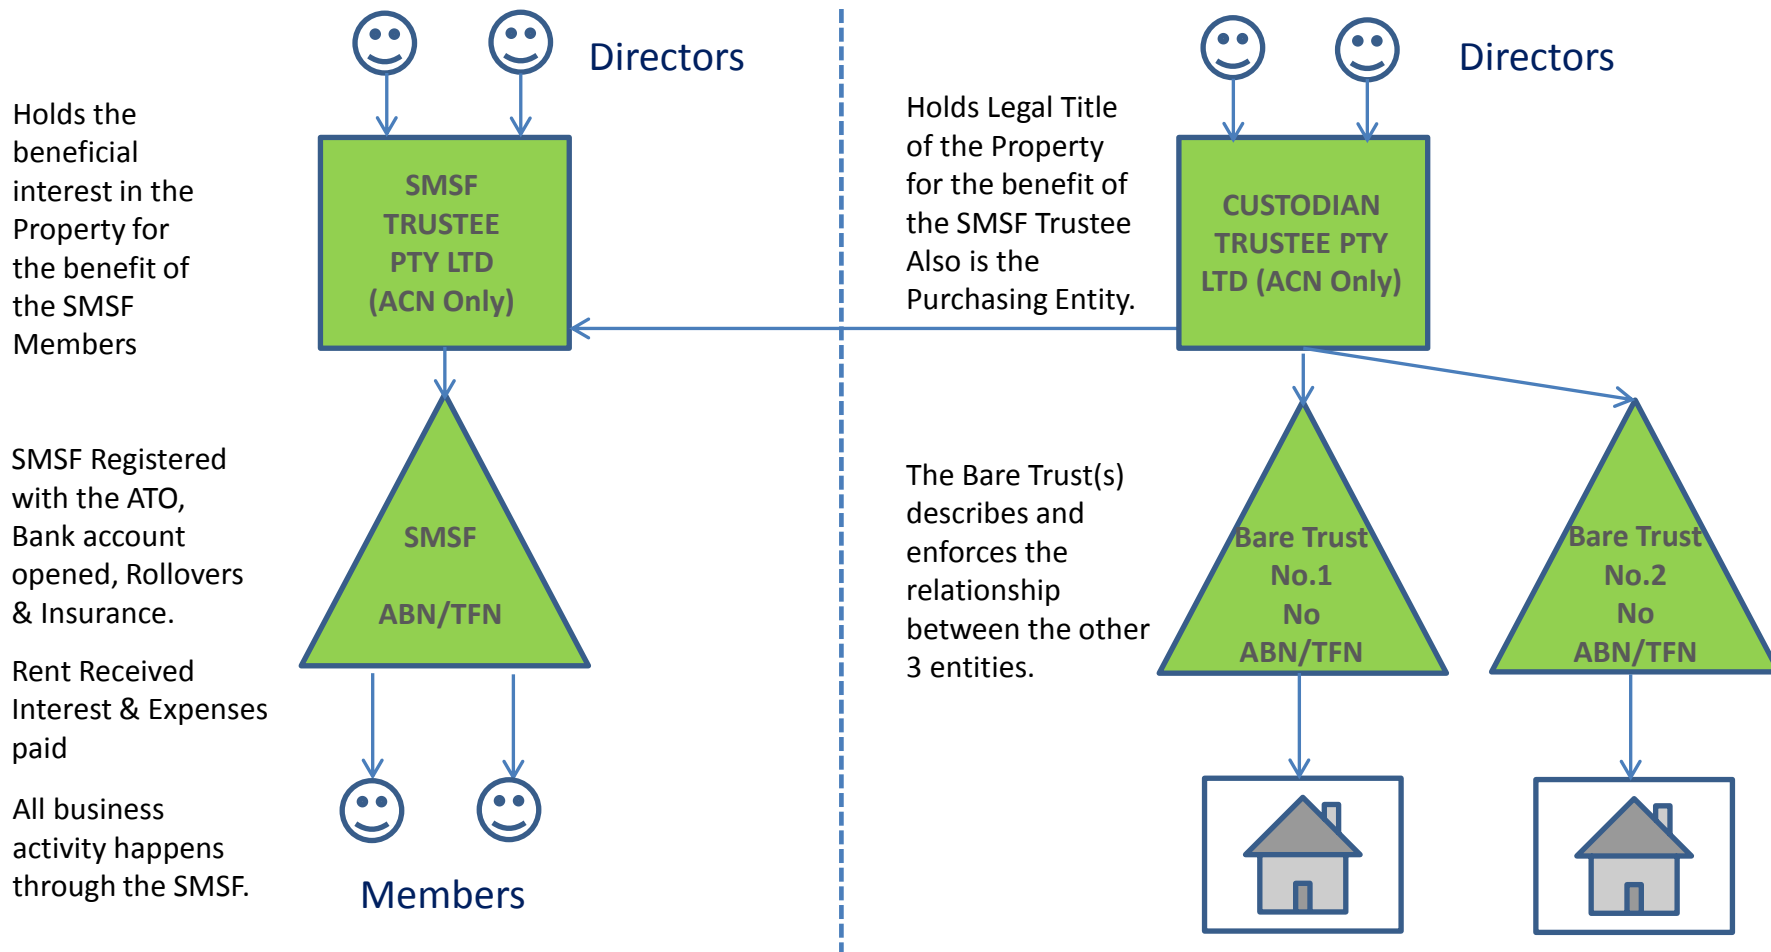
Directors

Holds the beneficial interest in the Property for the benefit of the SMSF Members

SMSF TRUSTEE PTY LTD (ACN Only)

SMSF Registered with the ATO, Bank account opened, Rollovers & Insurance.

SMSF

ABN/TFN

Rent Received Interest & Expenses paid

All business activity happens through the SMSF.

Members

Directors

Holds Legal Title of the Property for the benefit of the SMSF Trustee Also is the Purchasing Entity.

CUSTODIAN TRUSTEE PTY LTD (ACN Only)

The Bare Trust(s) describes and enforces the relationship between the other 3 entities.

Bare Trust No.1 No ABN/TFN

Bare Trust No.2 No ABN/TFN